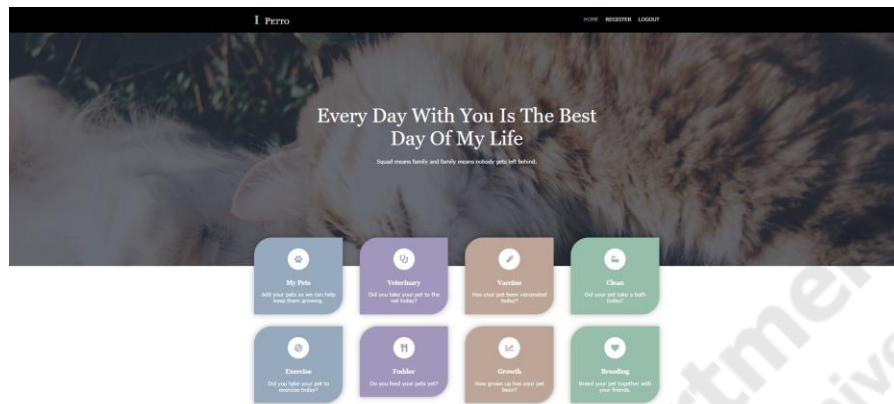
I Petto

HOME REGISTER LOGOUT

Every Day With You Is The Best Day Of My Life

Squad means family and family means nobody gets left behind.

My Pets
Add your pets so we can help keep them growing.

Veterinary
Did you take your pet to the vet today?

Vaccine
Has your pet been vaccinated today?

Clean
Did your pet take a bath today?

Exercise
Did you take your pet to exercise today?

Fodder
Do you feed your pets yet?

Growth
How grown up has your pet been?

Breeding
Breed your pet together with your friends.